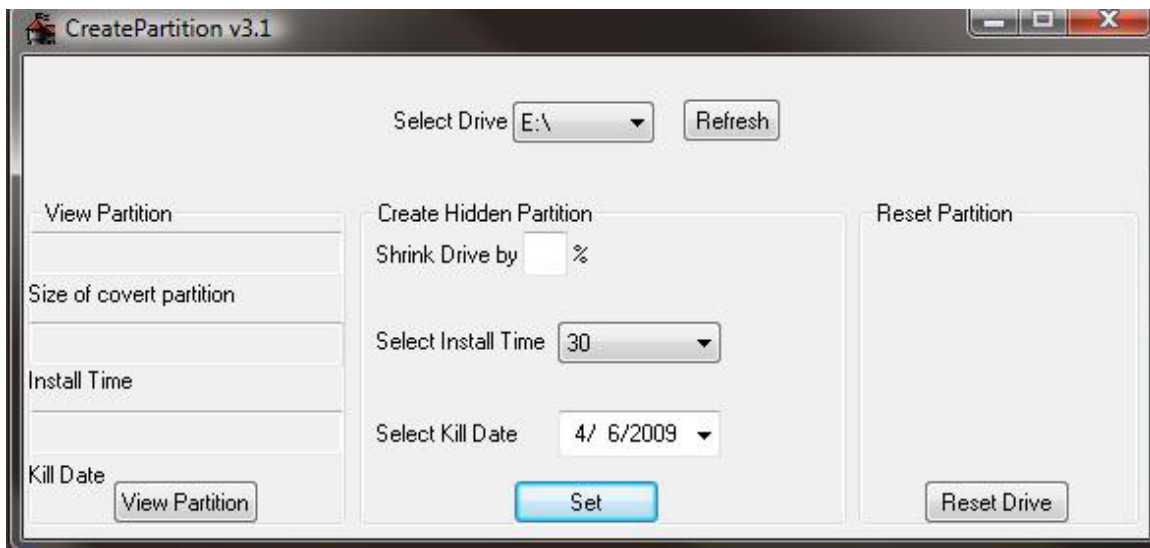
CreatePartition v3.1

Select Drive E:\ Refresh

View Partition

Size of covert partition

Install Time

Kill Date

View Partition

Create Hidden Partition

Shrink Drive by %

Select Install Time 30

Select Kill Date 4/ 6/2009

Set

Reset Partition

Reset Drive